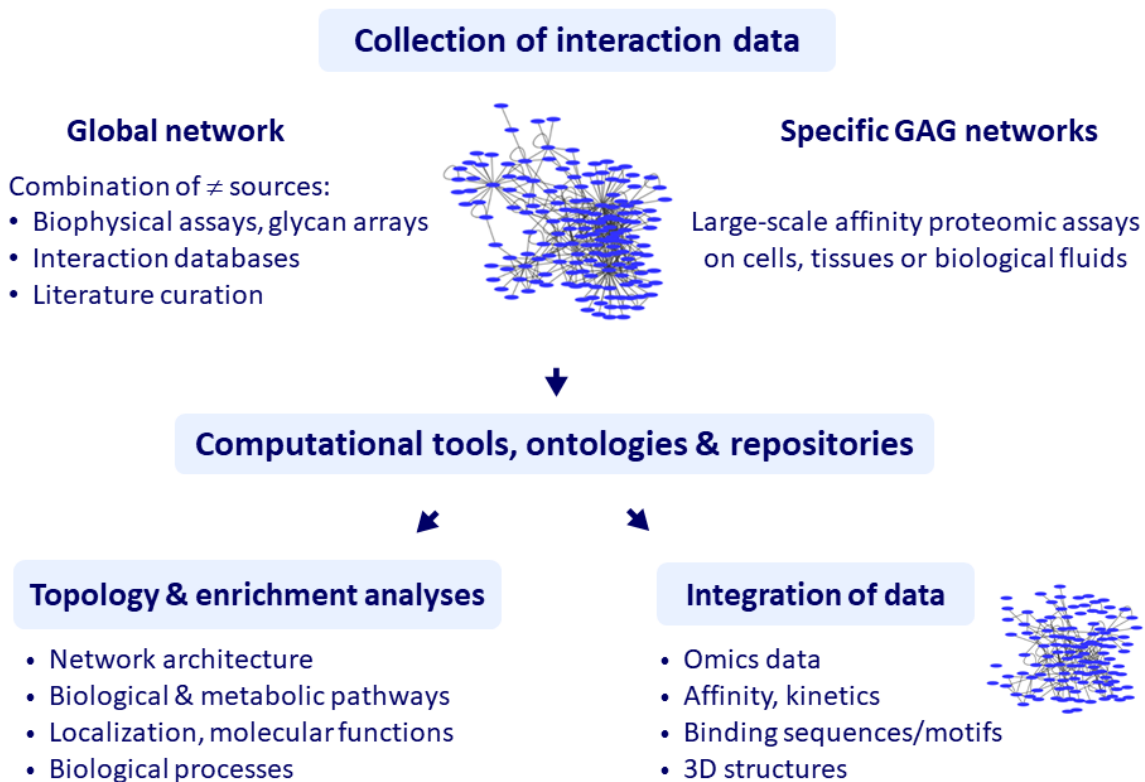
Collection of interaction data

Global network

Combination of $\neq$ sources:
• Biophysical assays, glycan arrays
• Interaction databases
• Literature curation

Specific GAG networks

Large-scale affinity proteomic assays on cells, tissues or biological fluids

Computational tools, ontologies & repositories

Topology & enrichment analyses

• Network architecture
• Biological & metabolic pathways
• Localization, molecular functions
• Biological processes

Integration of data

• Omics data
• Affinity, kinetics
• Binding sequences/motifs
• 3D structures